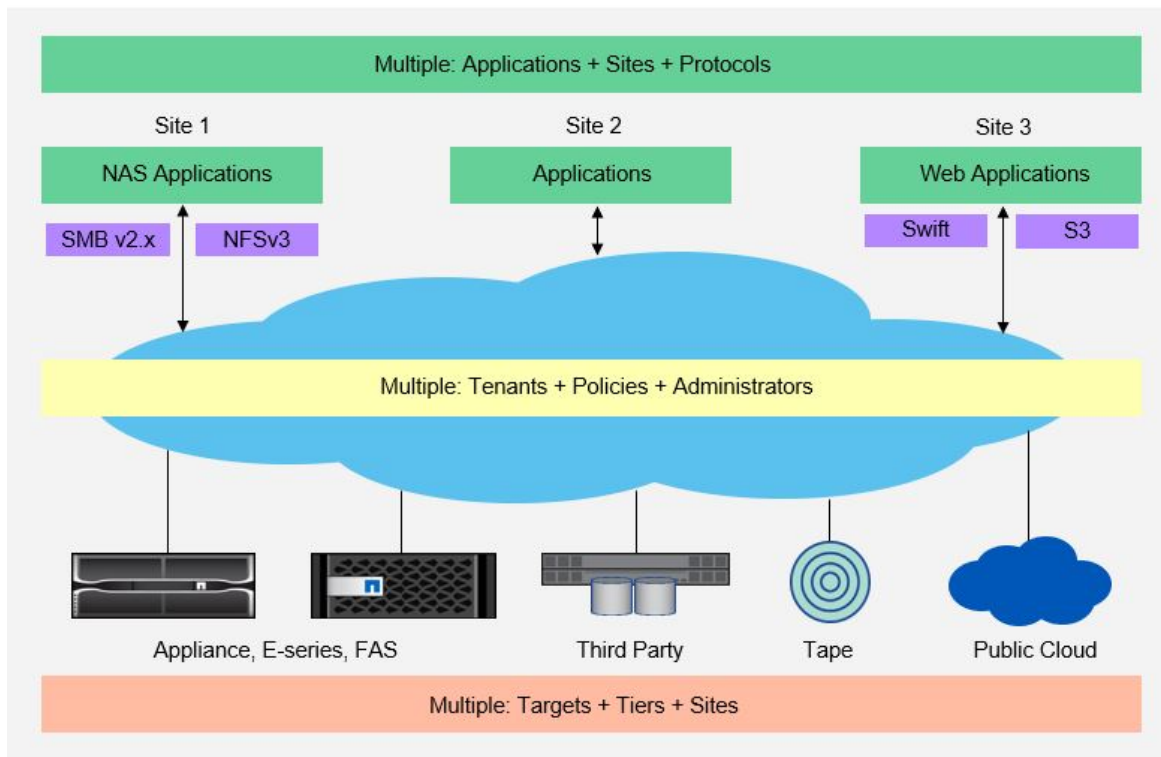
Multiple: Applications + Sites + Protocols

Site 1

NAS Applications

SMB v2.x

NFSv3

Site 2

Applications

Site 3

Web Applications

Swift

S3

Multiple: Tenants + Policies + Administrators

Appliance, E-series, FAS

Third Party

Tape

Public Cloud

Multiple: Targets + Tiers + Sites